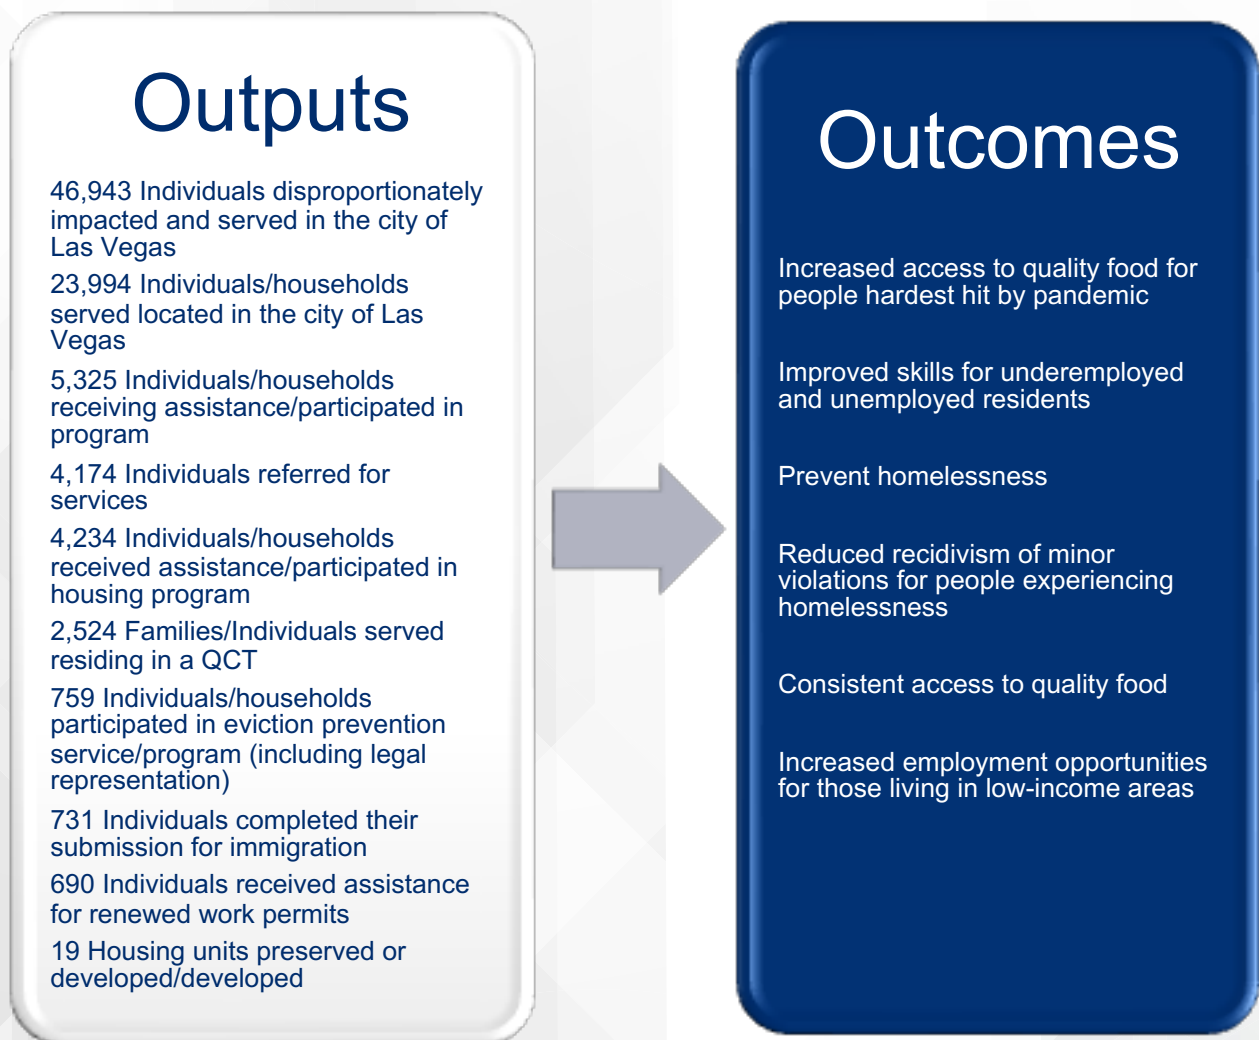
Outputs

46,943 Individuals disproportionately impacted and served in the city of Las Vegas

23,994 Individuals/households served located in the city of Las Vegas

5,325 Individuals/households receiving assistance/participated in program

4,174 Individuals referred for services

4,234 Individuals/households received assistance/participated in housing program

2,524 Families/Individuals served residing in a QCT

759 Individuals/households participated in eviction prevention service/program (including legal representation)

731 Individuals completed their submission for immigration

690 Individuals received assistance for renewed work permits

19 Housing units preserved or developed/developed

Outcomes

Increased access to quality food for people hardest hit by pandemic

Improved skills for underemployed and unemployed residents

Prevent homelessness

Reduced recidivism of minor violations for people experiencing homelessness

Consistent access to quality food

Increased employment opportunities for those living in low-income areas